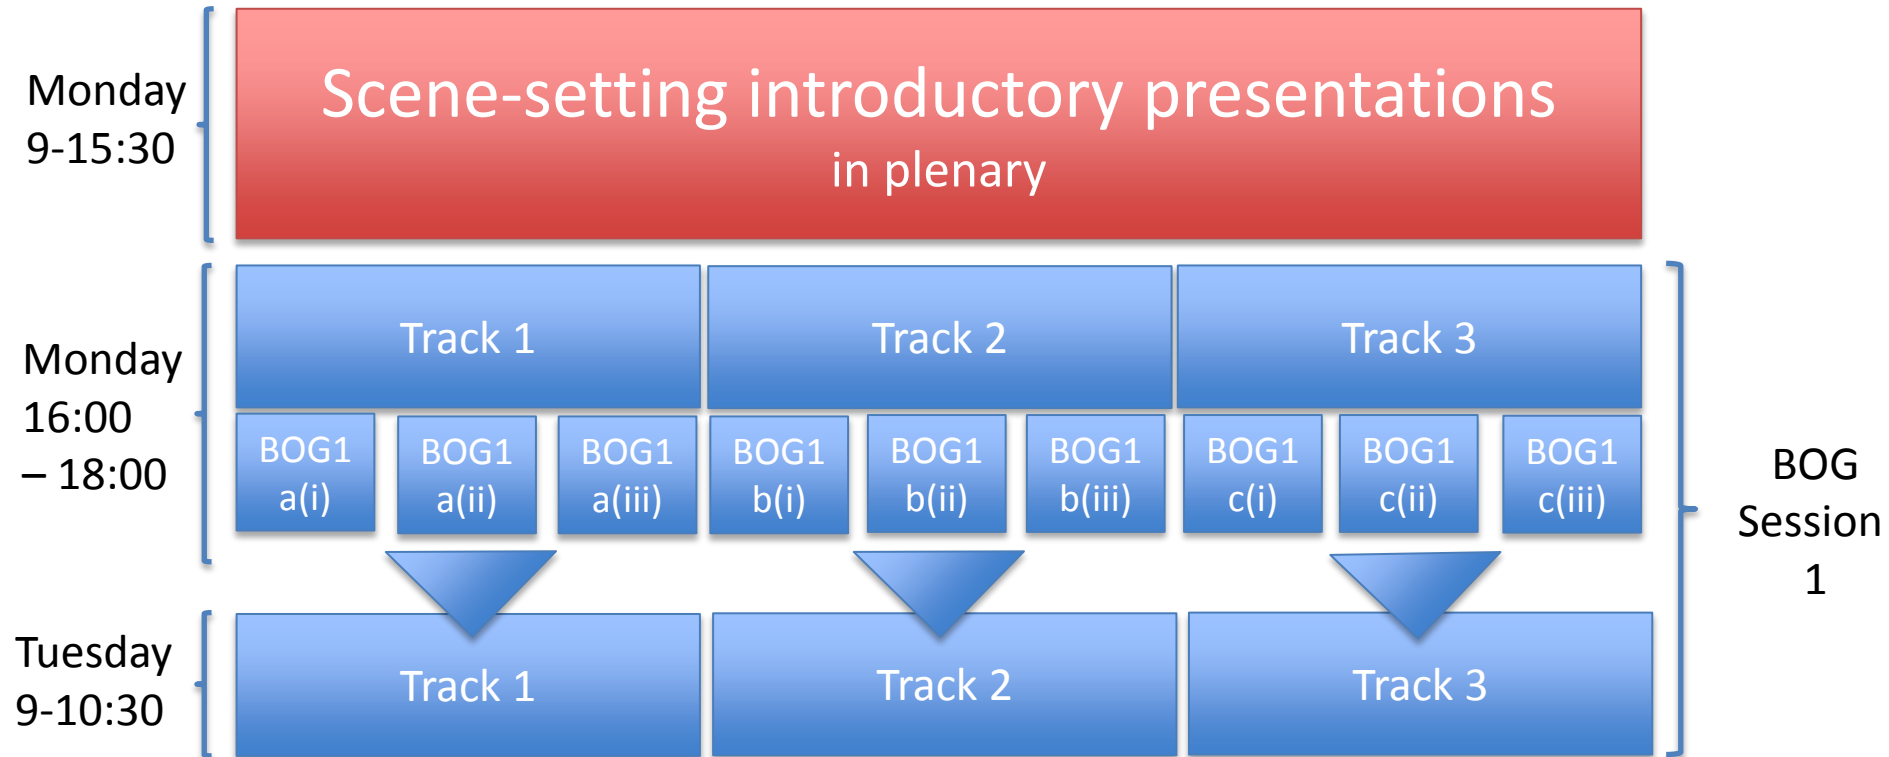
Monday
9-15:30

Scene-setting introductory presentations
in plenary

Monday
16:00
– 18:00

Track 1

Track 2

Track 3

BOG1 a(i)

BOG1 a(ii)

BOG1 a(iii)

BOG1 b(i)

BOG1 b(ii)

BOG1 b(iii)

BOG1 c(i)

BOG1 c(ii)

BOG1 c(iii)

BOG Session 1

Tuesday
9-10:30

Track 1

Track 2

Track 3